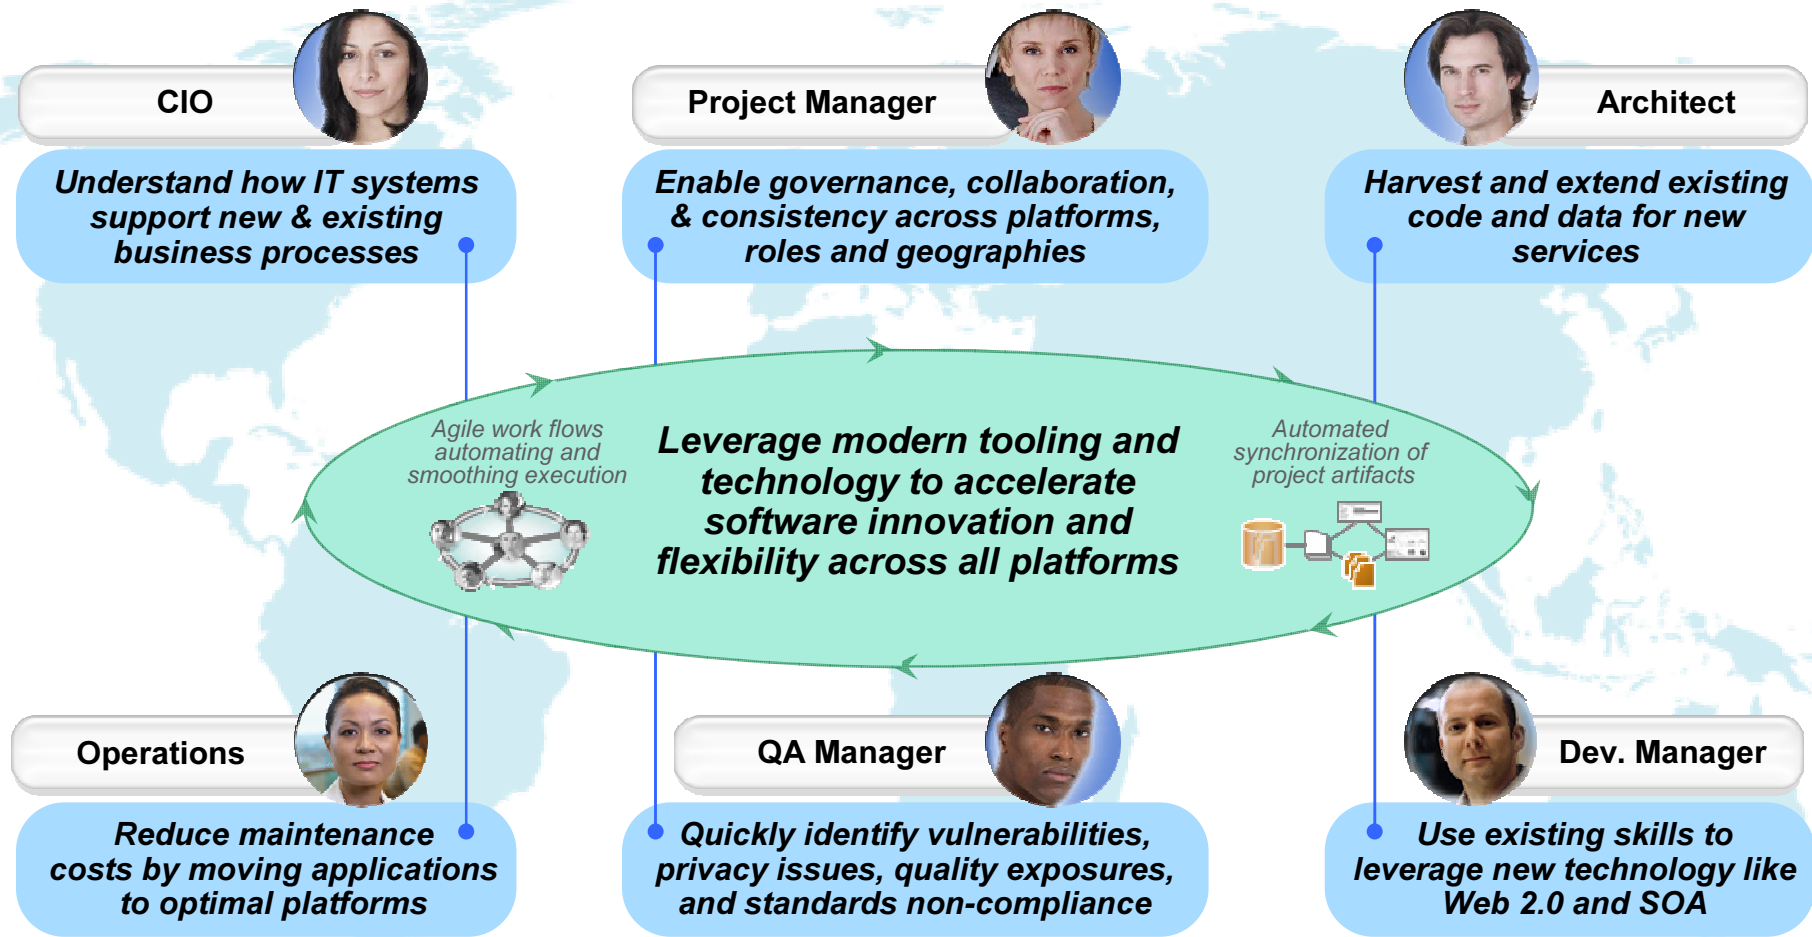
CIO

Understand how IT systems support new & existing business processes

Project Manager

Enable governance, collaboration, & consistency across platforms, roles and geographies

Architect

Harvest and extend existing code and data for new services

Agile work flows automating and smoothing execution

Leverage modern tooling and technology to accelerate software innovation and flexibility across all platforms

Automated synchronization of project artifacts

Operations

Reduce maintenance costs by moving applications to optimal platforms

QA Manager

Quickly identify vulnerabilities, privacy issues, quality exposures, and standards non-compliance

Dev. Manager

Use existing skills to leverage new technology like Web 2.0 and SOA